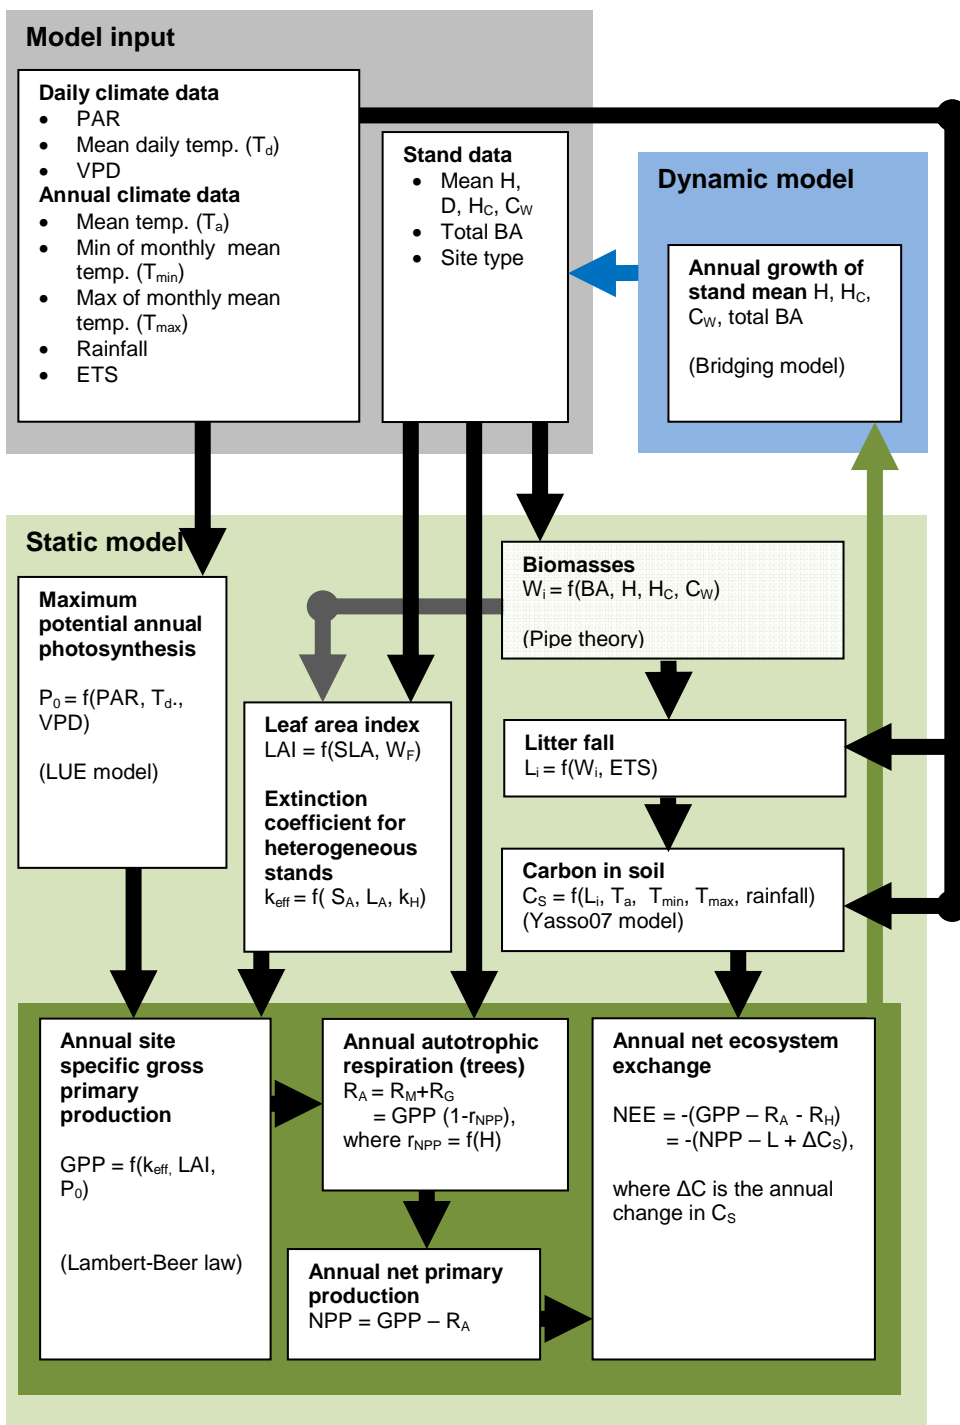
Model input

Daily climate data
- PAR
- Mean daily temp. ($T_d$)
- VPD
Annual climate data
- Mean temp. ($T_a$)
- Min of monthly mean temp. ($T_{min}$)
- Max of monthly mean temp. ($T_{max}$)
- Rainfall
- ETS

Stand data
- Mean H, D, $H_C$, $C_W$
- Total BA
- Site type

Dynamic model

Annual growth of stand mean H, $H_C$, $C_W$, total BA

(Bridging model)

Static model

Maximum potential annual photosynthesis

$P_0 = f(PAR, T_d., VPD)$

(LUE model)

Biomasses
$W_i = f(BA, H, H_C, C_W)$

(Pipe theory)

Leaf area index
$LAI = f(SLA, W_F)$

Extinction coefficient for heterogeneous stands
$k_{eff} = f( S_A, L_A, k_H)$

Litter fall
$L_i = f(W_i, ETS)$

Carbon in soil
$C_S = f(L_i, T_a, T_{min}, T_{max}, rainfall)$
(Yasso07 model)

Annual site specific gross primary production

$GPP = f(k_{eff,} LAI, P_0)$

(Lambert-Beer law)

Annual autotrophic respiration (trees)
$R_A = R_M+R_G$
$= GPP (1-r_{NPP})$,
where $r_{NPP} = f(H)$

Annual net ecosystem exchange

$NEE = -(GPP – R_A - R_H)$
$= -(NPP – L + \Delta C_S)$,

where $\Delta C$ is the annual change in $C_S$

Annual net primary production
$NPP = GPP – R_A$